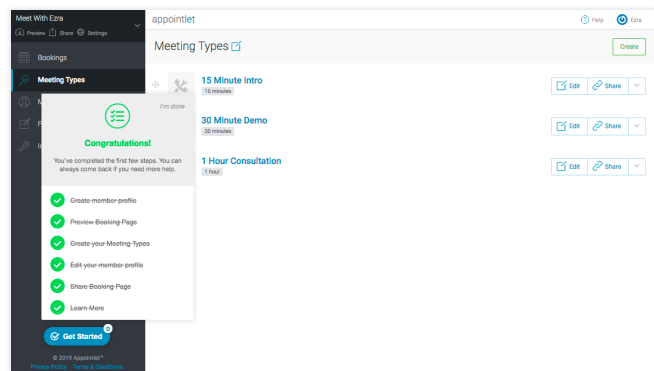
Meet With Ezra
Preview Share Settings
Bookings
Meeting Types
M
F
I

I'm done
Congratulations!
You've completed the first few steps. You can always come back if you need more help.
Create member profile
Preview Booking Page
Create your Meeting Types
Edit your member profile
Share Booking Page
Learn More

Get Started 0
© 2019 Appointlet™
Privacy Policy Terms & Conditions

appointlet
Help Ezra
Meeting Types
Create
15 Minute Intro
15 minutes
Edit Share
30 Minute Demo
30 minutes
Edit Share
1 Hour Consultation
1 hour
Edit Share